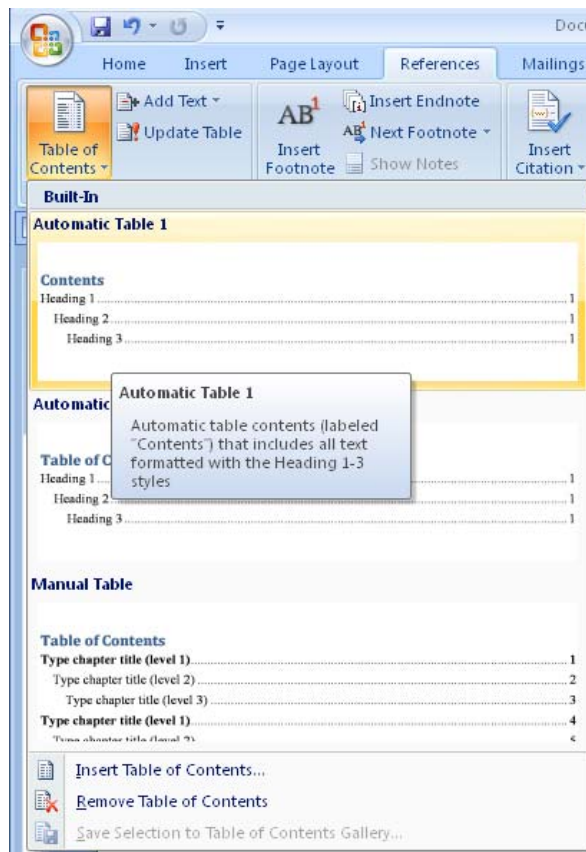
Docu

Home Insert Page Layout References Mailings

Table of Contents

Add Text

Update Table

$AB^1$

Insert Footnote

Insert Endnote

Next Footnote

Show Notes

Insert Citation

Built-In

Automatic Table 1

Contents

Heading 1 ........ 1

Heading 2 ........ 1

Heading 3 ........ 1

Automatic

Automatic Table 1

Automatic table contents (labeled "Contents") that includes all text formatted with the Heading 1-3 styles

Table of C

Heading 1 ........ 1

Heading 2 ........ 1

Heading 3 ........ 1

Manual Table

Table of Contents

Type chapter title (level 1) ........ 1

Type chapter title (level 2) ........ 2

Type chapter title (level 3) ........ 3

Type chapter title (level 1) ........ 4

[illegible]

Insert Table of Contents...

Remove Table of Contents

Save Selection to Table of Contents Gallery...